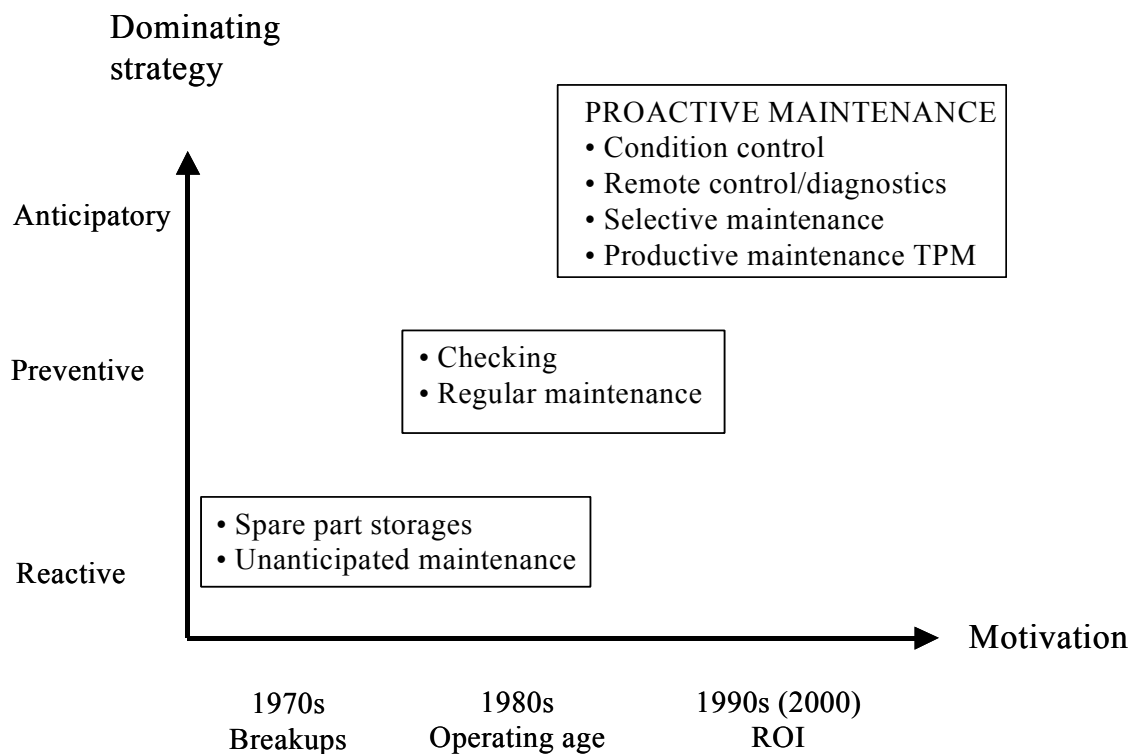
Dominating strategy

PROACTIVE MAINTENANCE
• Condition control
• Remote control/diagnostics
• Selective maintenance
• Productive maintenance TPM

Anticipatory

Preventive

• Checking
• Regular maintenance

• Spare part storages
• Unanticipated maintenance

Reactive

Motivation

1970s
Breakups

1980s
Operating age

1990s (2000)
ROI